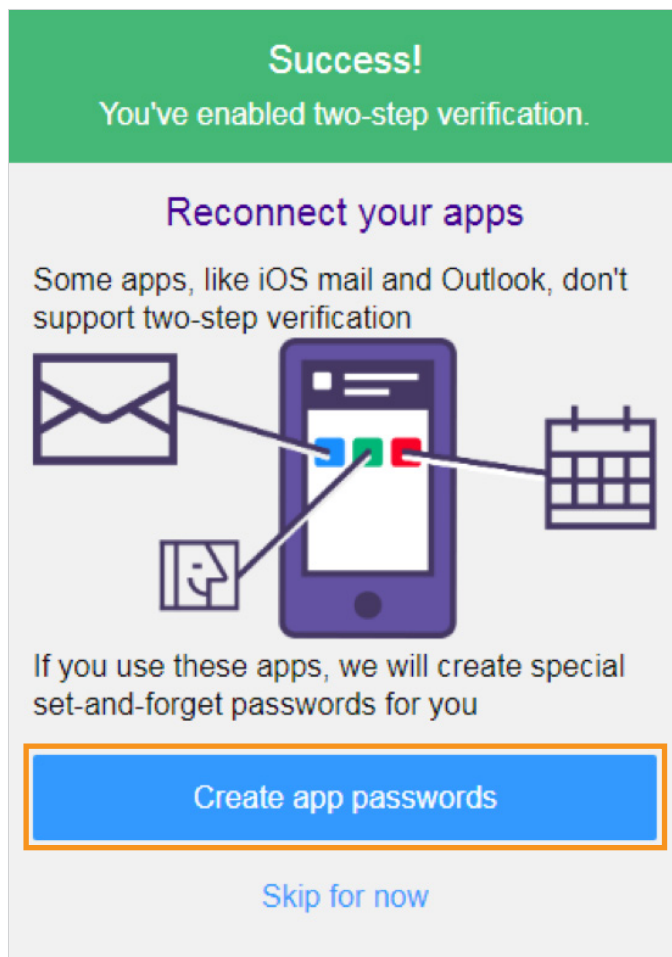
Success!
You've enabled two-step verification.

Reconnect your apps

Some apps, like iOS mail and Outlook, don't support two-step verification

If you use these apps, we will create special set-and-forget passwords for you

Create app passwords

Skip for now